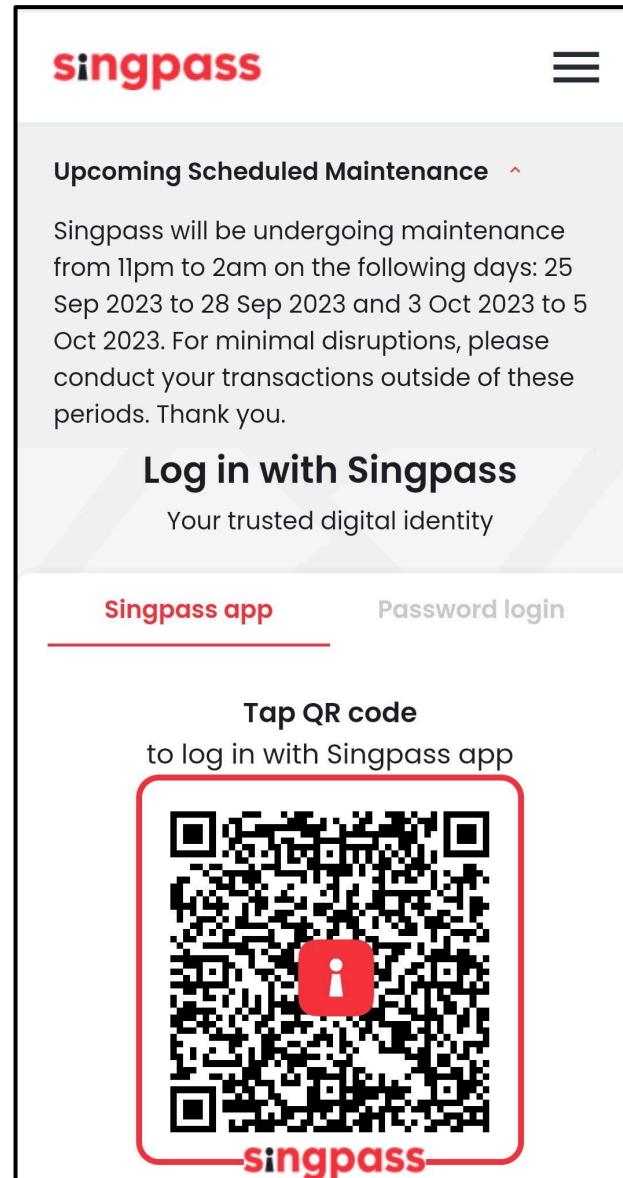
singpass

Upcoming Scheduled Maintenance ^

Singpass will be undergoing maintenance from 11pm to 2am on the following days: 25 Sep 2023 to 28 Sep 2023 and 3 Oct 2023 to 5 Oct 2023. For minimal disruptions, please conduct your transactions outside of these periods. Thank you.

Log in with Singpass

Your trusted digital identity

Singpass app

Password login

Tap QR code

to log in with Singpass app

singpass